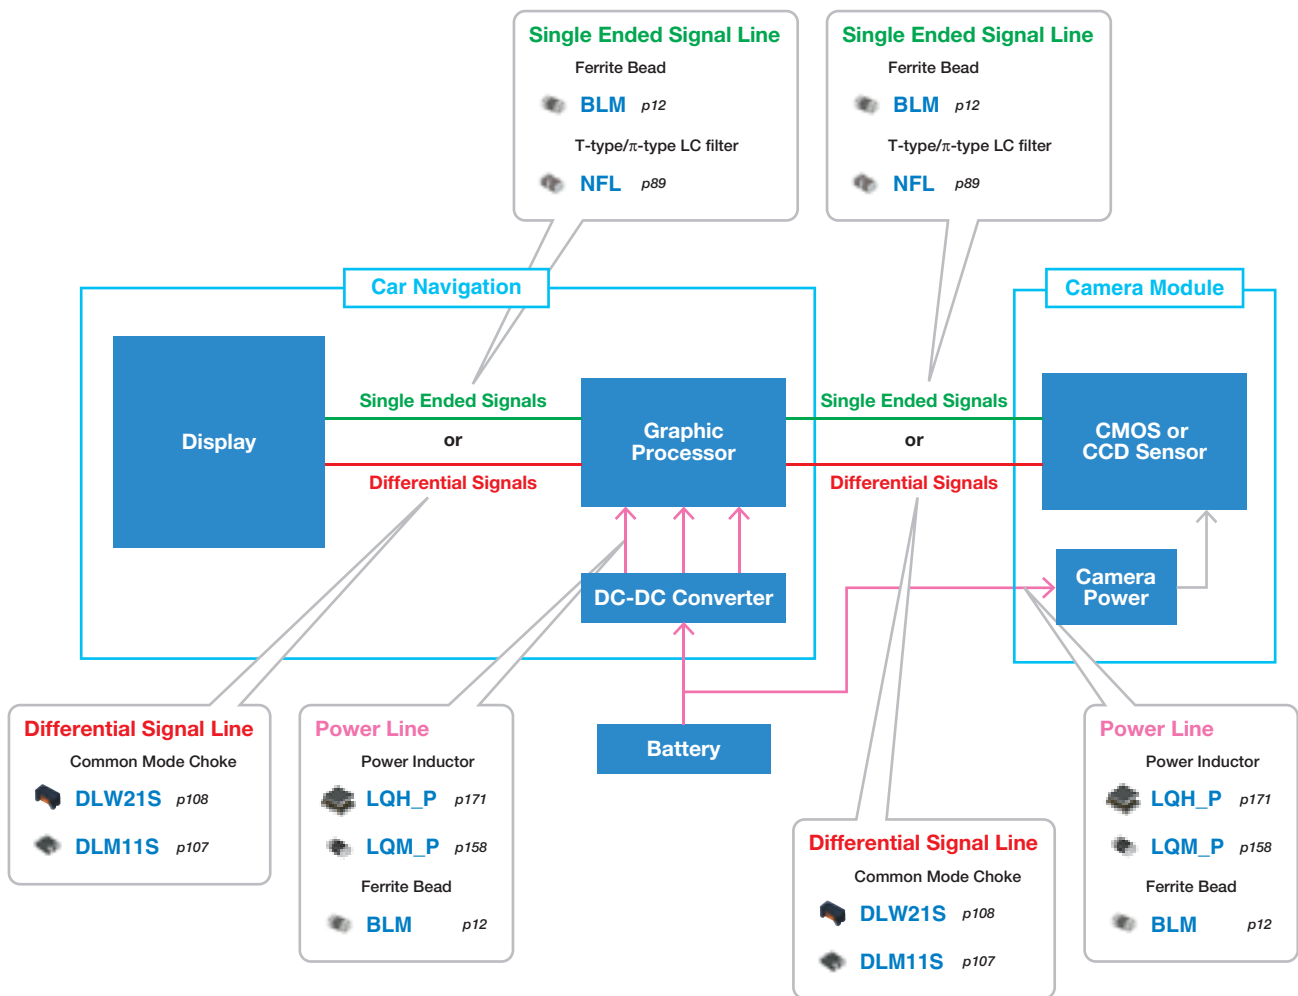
Single Ended Signal Line
Ferrite Bead
BLM p12
T-type/π-type LC filter
NFL p89

Single Ended Signal Line
Ferrite Bead
BLM p12
T-type/π-type LC filter
NFL p89

Car Navigation

Display

Single Ended Signals
or
Differential Signals

Graphic Processor

Single Ended Signals
or
Differential Signals

Camera Module

CMOS or CCD Sensor

Camera Power

DC-DC Converter

Battery

Differential Signal Line
Common Mode Choke
DLW21S p108
DLM11S p107

Power Line
Power Inductor
LQH_P p171
LQM_P p158
Ferrite Bead
BLM p12

Differential Signal Line
Common Mode Choke
DLW21S p108
DLM11S p107

Power Line
Power Inductor
LQH_P p171
LQM_P p158
Ferrite Bead
BLM p12